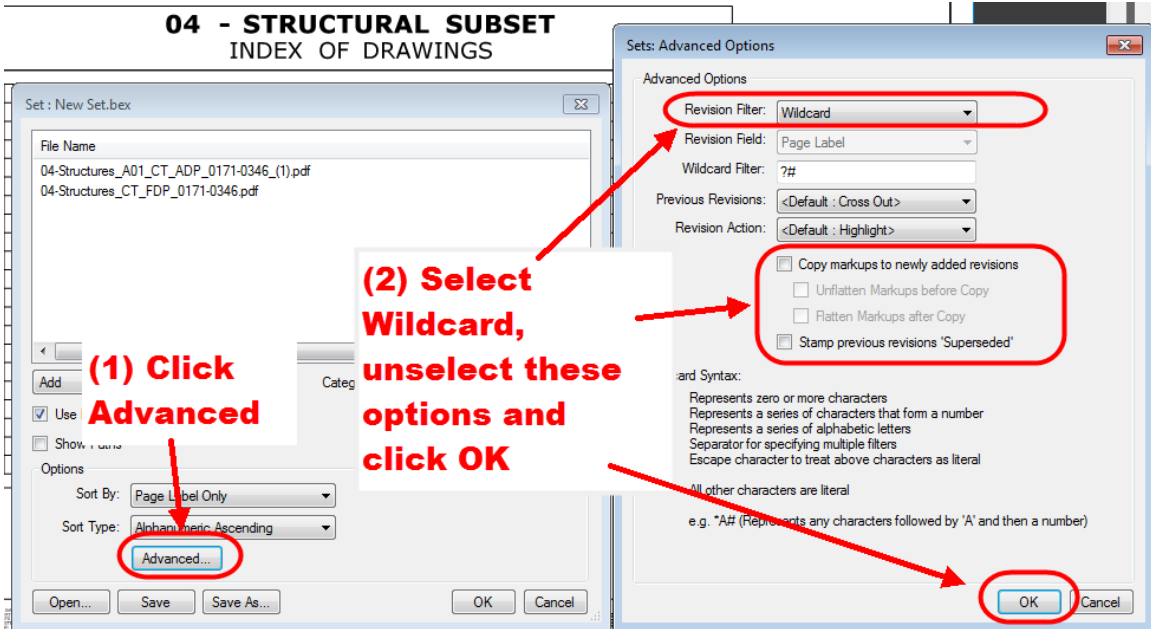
04 - STRUCTURAL SUBSET
INDEX OF DRAWINGS

Set : New Set.bex

File Name
04-Structures_A01_CT_ADP_0171-0346_(1).pdf
04-Structures_CT_FDP_0171-0346.pdf

Add
Categ
Use
Show Paths
Options
Sort By: Page Label Only
Sort Type: Alphanumeric Ascending
Advanced...
Open... Save Save As... OK Cancel

(1) Click Advanced

Sets: Advanced Options

Advanced Options
Revision Filter: Wildcard
Revision Field: Page Label
Wildcard Filter: ?#
Previous Revisions: <Default : Cross Out>
Revision Action: <Default : Highlight>
Copy markups to newly added revisions
Unflatten Markups before Copy
Flatten Markups after Copy
Stamp previous revisions 'Superseded'

(2) Select Wildcard, unselect these options and click OK

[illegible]ard Syntax:
Represents zero or more characters
Represents a series of characters that form a number
Represents a series of alphabetic letters
Separator for specifying multiple filters
Escape character to treat above characters as literal
All other characters are literal
e.g. *A# (Represents any characters followed by 'A' and then a number)

OK Cancel